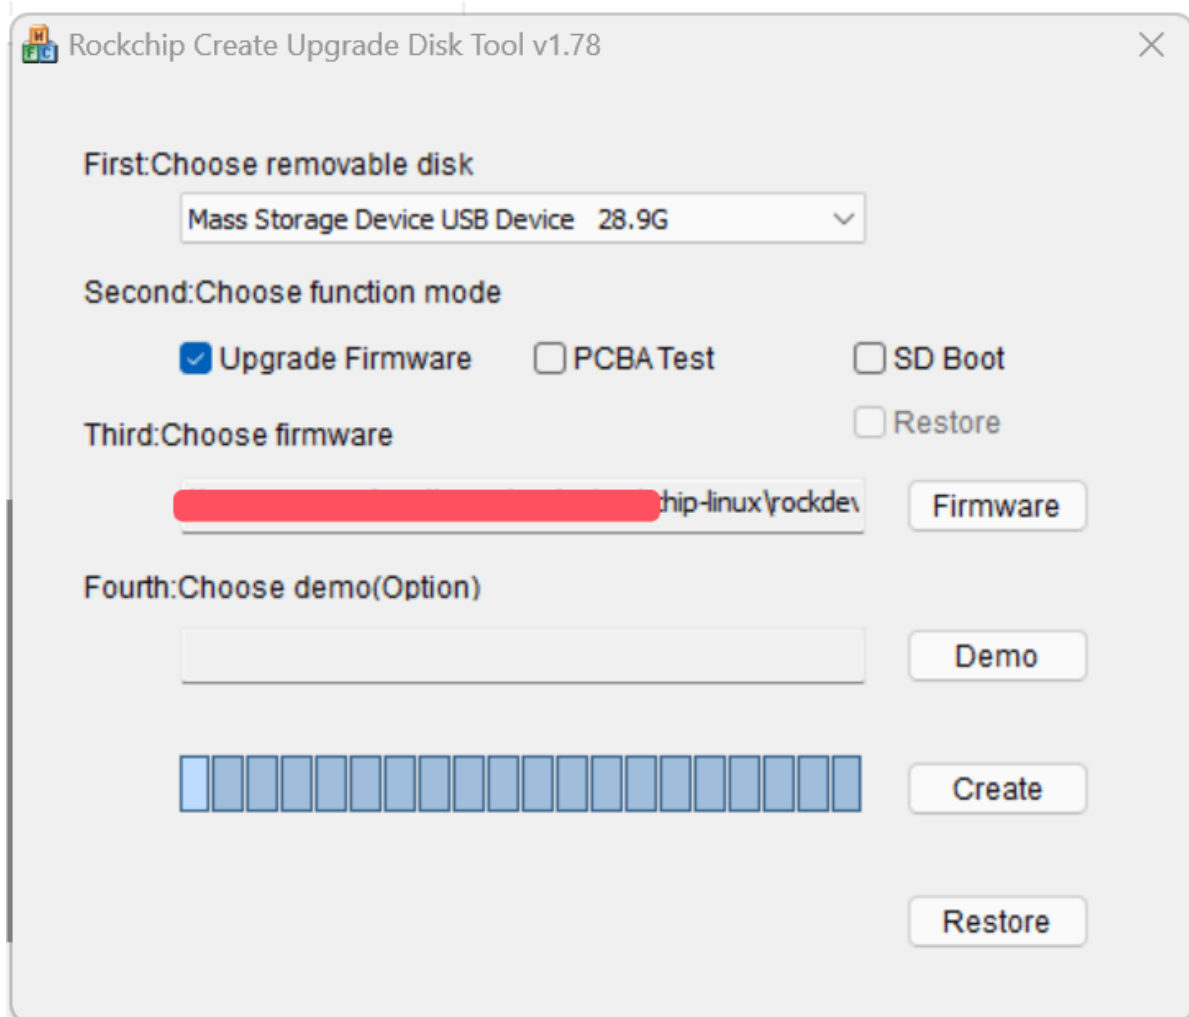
Rockchip Create Upgrade Disk Tool v1.78

First:Choose removable disk

Mass Storage Device USB Device 28.9G

Second:Choose function mode

Upgrade Firmware PCBA Test SD Boot

Restore

Third:Choose firmware

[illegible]hip-linux\rockdev

Firmware

Fourth:Choose demo(Option)

Demo

Create

Restore